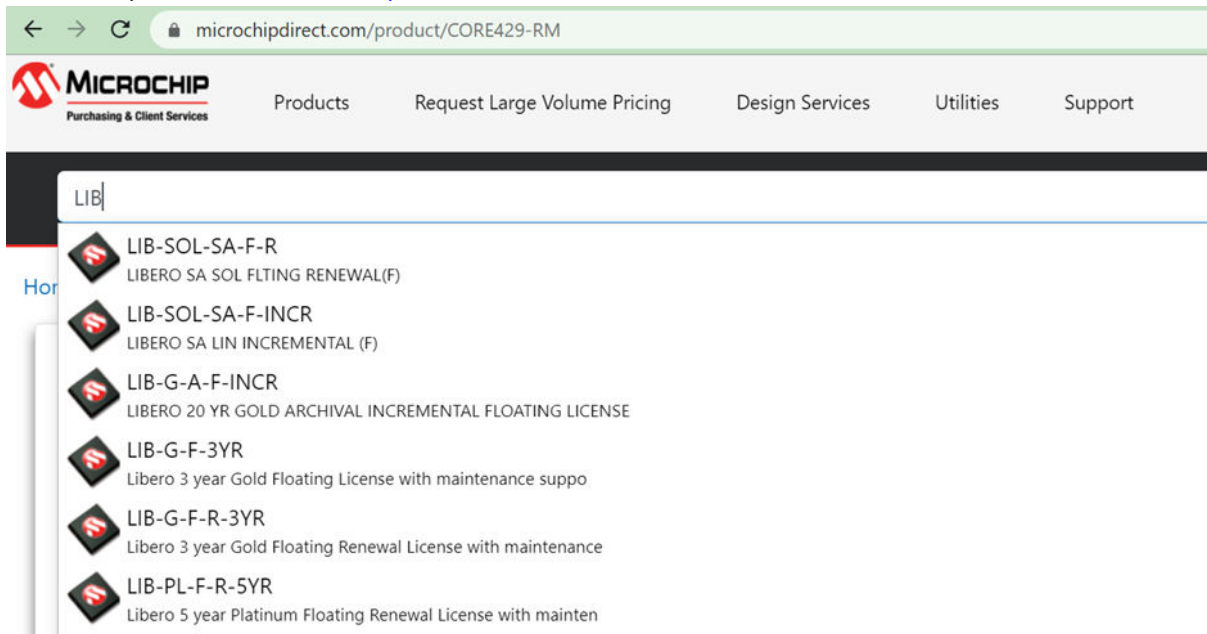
microchipdirect.com/product/CORE429-RM

MICROCHIP
Purchasing & Client Services

Products Request Large Volume Pricing Design Services Utilities Support

LIB

Hor

LIB-SOL-SA-F-R
LIBERO SA SOL FLTING RENEWAL(F)

LIB-SOL-SA-F-INCR
LIBERO SA LIN INCREMENTAL (F)

LIB-G-A-F-INCR
LIBERO 20 YR GOLD ARCHIVAL INCREMENTAL FLOATING LICENSE

LIB-G-F-3YR
Libero 3 year Gold Floating License with maintenance suppo

LIB-G-F-R-3YR
Libero 3 year Gold Floating Renewal License with maintenance

LIB-PL-F-R-5YR
Libero 5 year Platinum Floating Renewal License with mainten